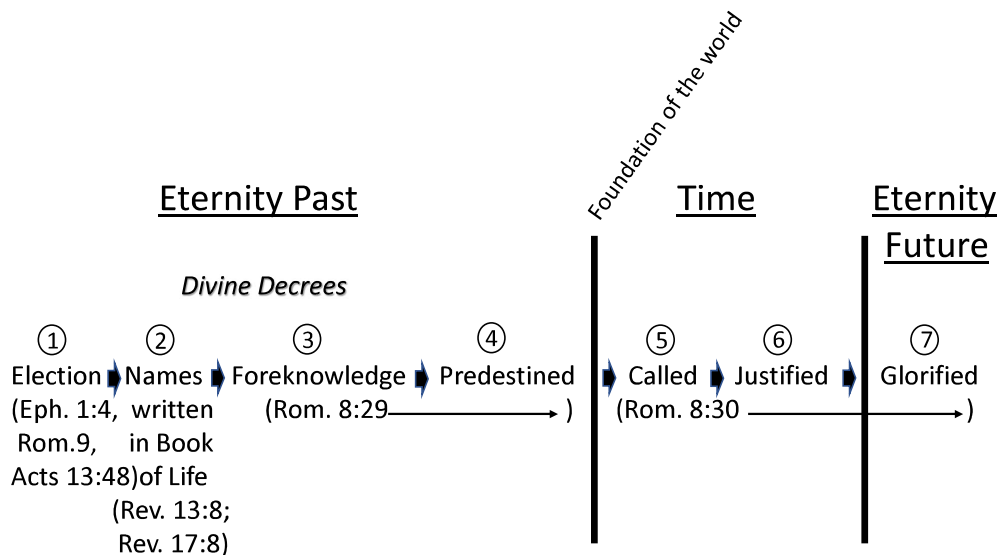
Foundation of the world

Eternity Past

Time

Eternity Future

Divine Decrees

① Election (Eph. 1:4, Rom.9, Acts 13:48)

② Names written in Book of Life (Rev. 13:8; Rev. 17:8)

③ Foreknowledge (Rom. 8:29

④ Predestined )

⑤ Called (Rom. 8:30

⑥ Justified

⑦ Glorified )